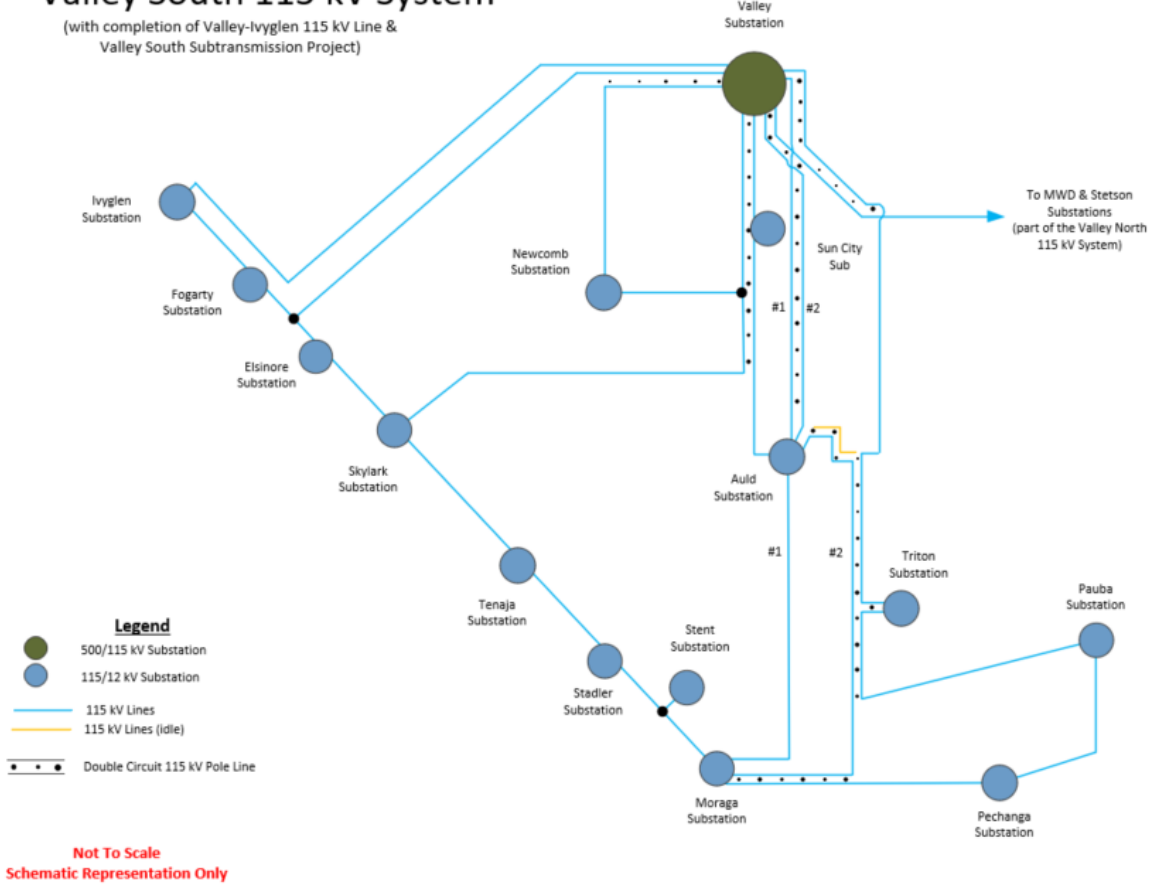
Valley South 115 kV System
(with completion of Valley-Ivyglen 115 kV Line & Valley South Subtransmission Project)

Valley Substation

To MWD & Stetson Substations (part of the Valley North 115 kV System)

Ivyglen Substation

Fogarty Substation

Elsinore Substation

Newcomb Substation

Sun City Sub

#1

#2

Skylark Substation

Auld Substation

#1

#2

Triton Substation

Tenaja Substation

Stent Substation

Pauba Substation

Stadler Substation

Moraga Substation

Pechanga Substation

Legend
500/115 kV Substation
115/12 kV Substation
115 kV Lines
115 kV Lines (idle)
Double Circuit 115 kV Pole Line

Not To Scale
Schematic Representation Only